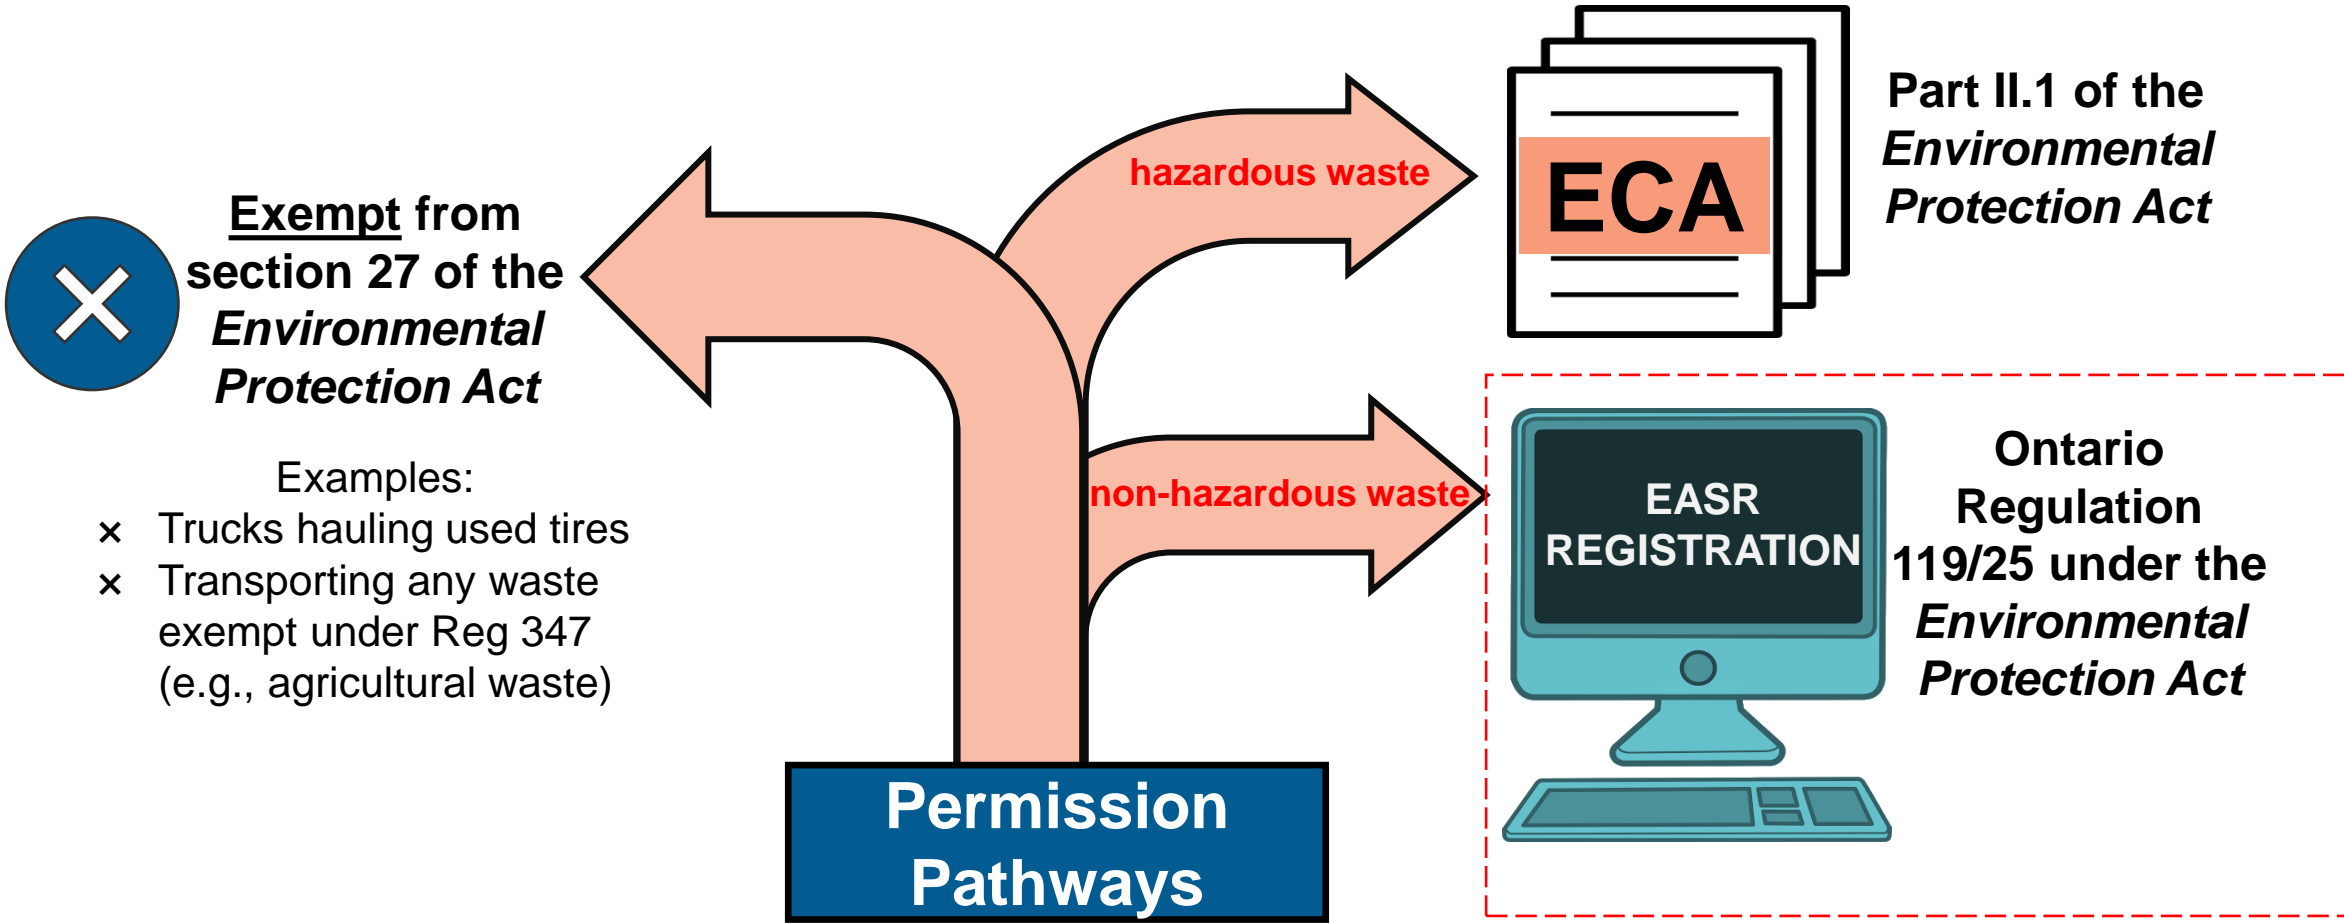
Exempt from section 27 of the *Environmental Protection Act*

Examples:
× Trucks hauling used tires
× Transporting any waste exempt under Reg 347 (e.g., agricultural waste)

hazardous waste

ECA

Part II.1 of the *Environmental Protection Act*

non-hazardous waste

EASR REGISTRATION

Ontario Regulation 119/25 under the *Environmental Protection Act*

Permission Pathways